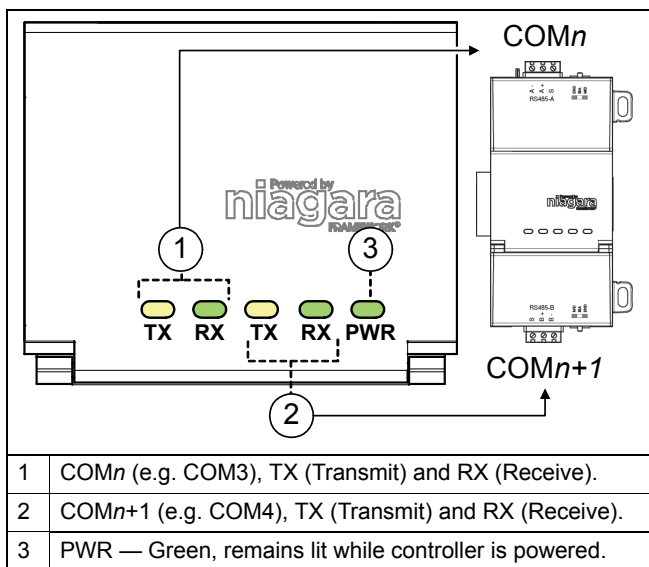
COM*n*

Powered by
niagara
FRAMEWORK®

1

3

TX RX TX RX PWR

2

COM*n+1*

A - + S
RS485-A

niagara

RS485-B

| 1 | COM*n* (e.g. COM3), TX (Transmit) and RX (Receive). |
|---|---|
| 2 | COM*n*+1 (e.g. COM4), TX (Transmit) and RX (Receive). |
| 3 | PWR — Green, remains lit while controller is powered. |